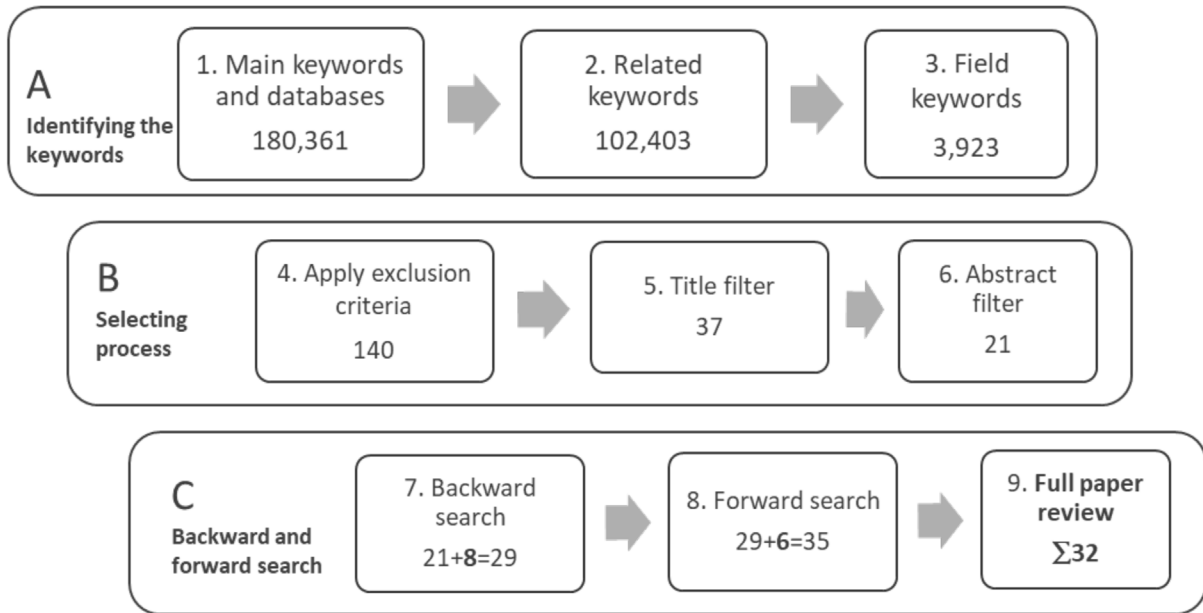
A
Identifying the keywords

1. Main keywords and databases
180,361

2. Related keywords
102,403

3. Field keywords
3,923

B
Selecting process

4. Apply exclusion criteria
140

5. Title filter
37

6. Abstract filter
21

C
Backward and forward search

7. Backward search
21+8=29

8. Forward search
29+6=35

9. Full paper review
$\sum 32$